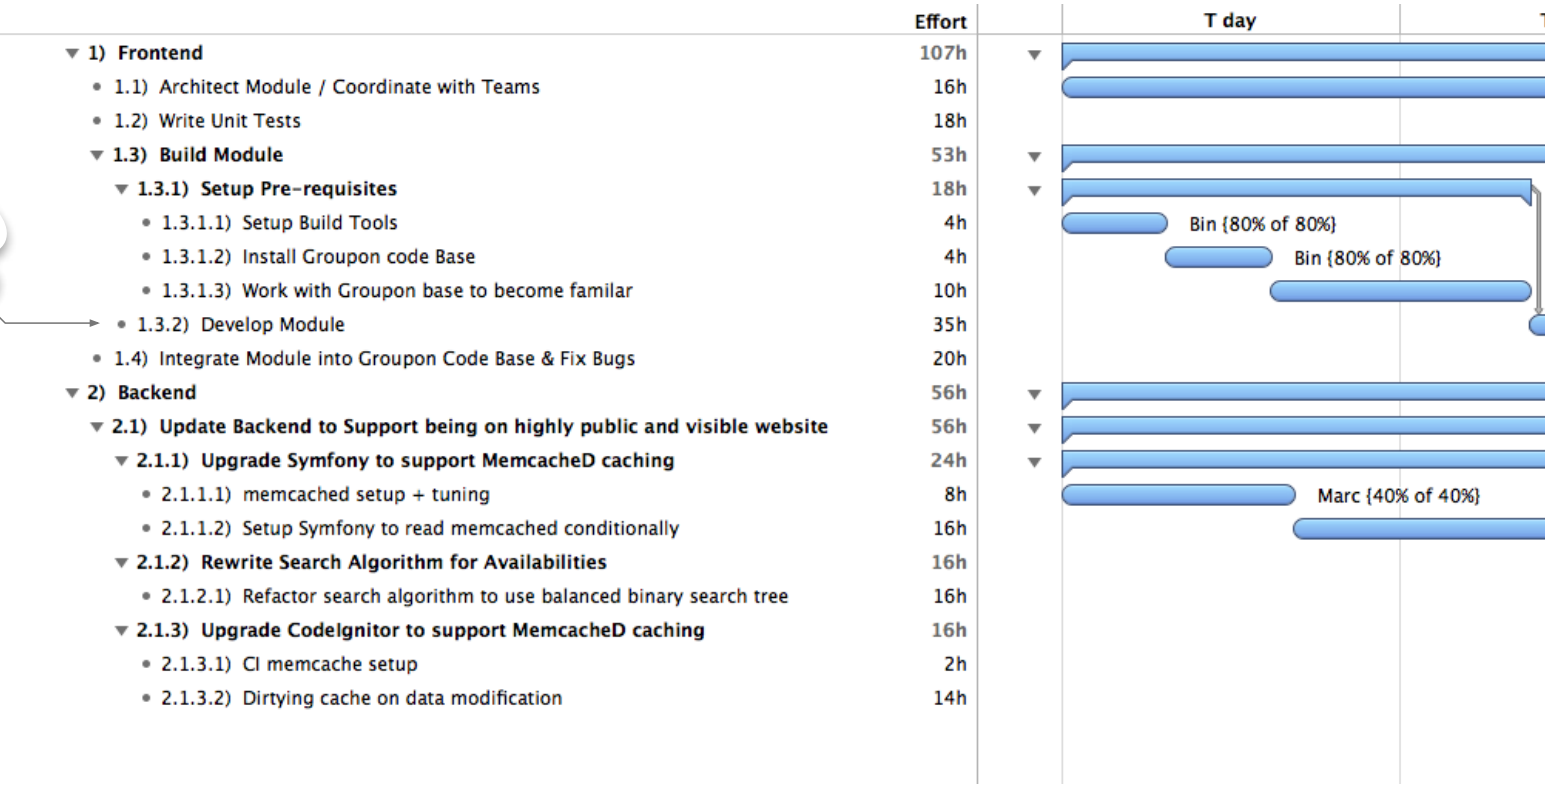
| | Effort | T day | T |
|---|---|---|---|
| 1) Frontend | 107h | | |
| 1.1) Architect Module / Coordinate with Teams | 16h | | |
| 1.2) Write Unit Tests | 18h | | |
| 1.3) Build Module | 53h | | |
| 1.3.1) Setup Pre-requisites | 18h | | |
| 1.3.1.1) Setup Build Tools | 4h | Bin {80% of 80%} | |
| 1.3.1.2) Install Groupon code Base | 4h | Bin {80% of 80%} | |
| 1.3.1.3) Work with Groupon base to become familar | 10h | | |
| 1.3.2) Develop Module | 35h | | |
| 1.4) Integrate Module into Groupon Code Base & Fix Bugs | 20h | | |
| 2) Backend | 56h | | |
| 2.1) Update Backend to Support being on highly public and visible website | 56h | | |
| 2.1.1) Upgrade Symfony to support MemcacheD caching | 24h | | |
| 2.1.1.1) memcached setup + tuning | 8h | Marc {40% of 40%} | |
| 2.1.1.2) Setup Symfony to read memcached conditionally | 16h | | |
| 2.1.2) Rewrite Search Algorithm for Availabilities | 16h | | |
| 2.1.2.1) Refactor search algorithm to use balanced binary search tree | 16h | | |
| 2.1.3) Upgrade CodeIgnitor to support MemcacheD caching | 16h | | |
| 2.1.3.1) CI memcache setup | 2h | | |
| 2.1.3.2) Dirtying cache on data modification | 14h | | |